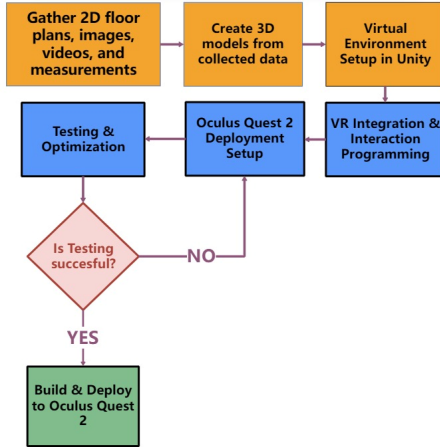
Gather 2D floor plans, images, videos, and measurements

Create 3D models from collected data

Virtual Environment Setup in Unity

VR Integration & Interaction Programming

Oculus Quest 2 Deployment Setup

Testing & Optimization

Is Testing succesful?

NO

YES

Build & Deploy to Oculus Quest 2